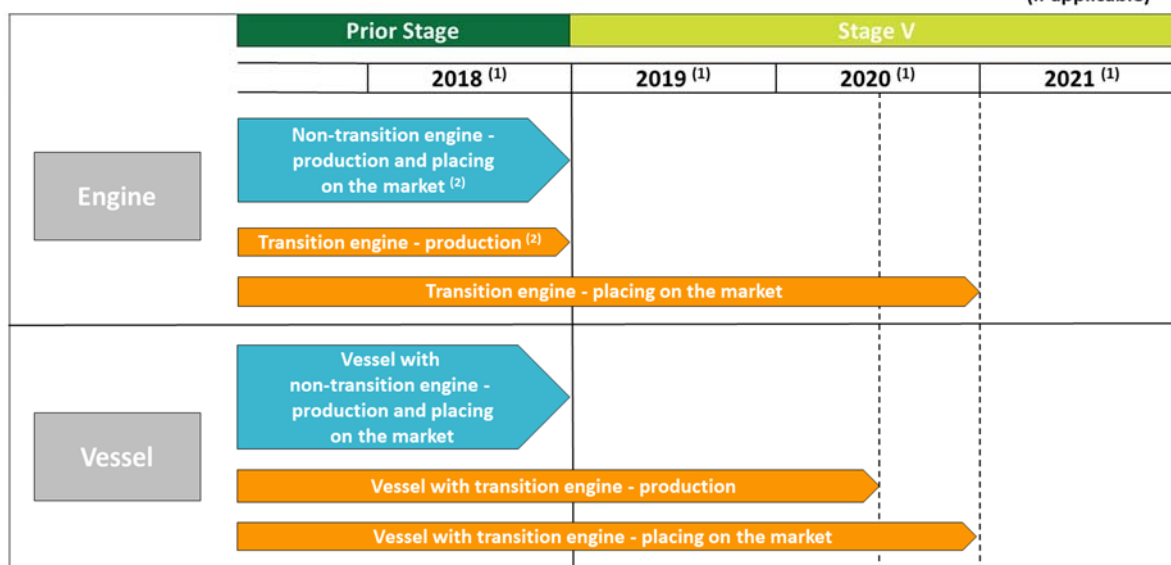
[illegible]

Prior Stage

Stage V

2018 $^{(1)}$

2019 $^{(1)}$

2020 $^{(1)}$

2021 $^{(1)}$

Engine

Non-transition engine - production and placing on the market $^{(2)}$

Transition engine - production $^{(2)}$

Transition engine - placing on the market

Vessel

Vessel with non-transition engine - production and placing on the market

Vessel with transition engine - production

Vessel with transition engine - placing on the market